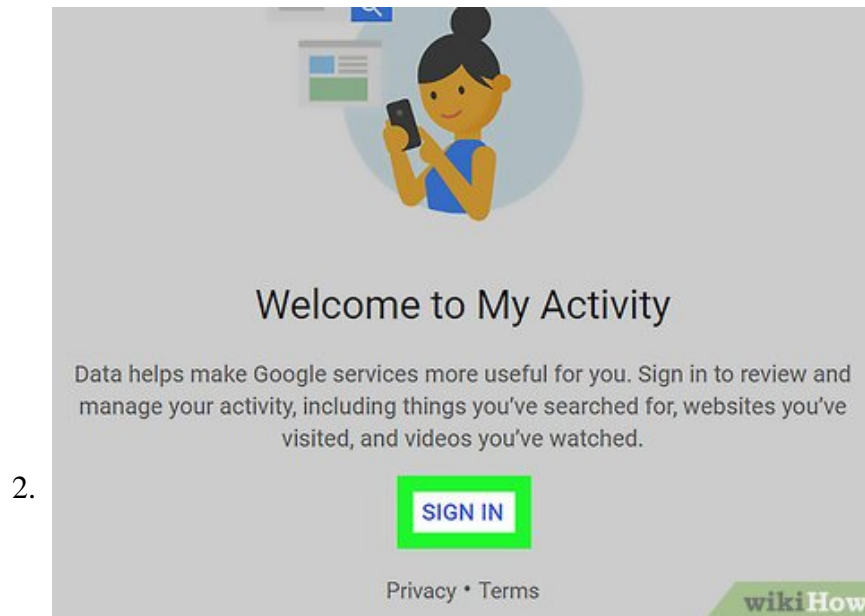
Welcome to My Activity

Data helps make Google services more useful for you. Sign in to review and manage your activity, including things you've searched for, websites you've visited, and videos you've watched.

2.

SIGN IN

Privacy • Terms

wikiHow